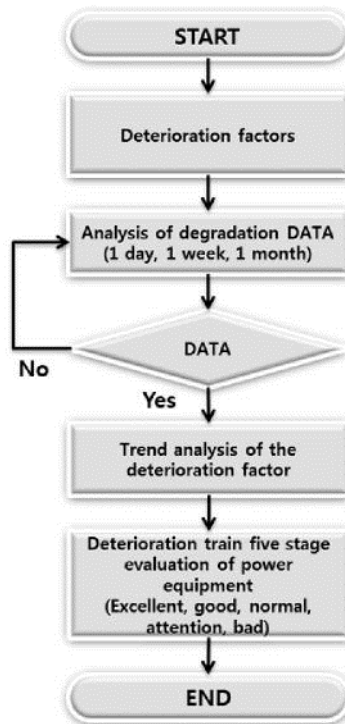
START

Deterioration factors

Analysis of degradation DATA (1 day, 1 week, 1 month)

DATA

No

Yes

Trend analysis of the deterioration factor

Deterioration train five stage evaluation of power equipment (Excellent, good, normal, attention, bad)

END